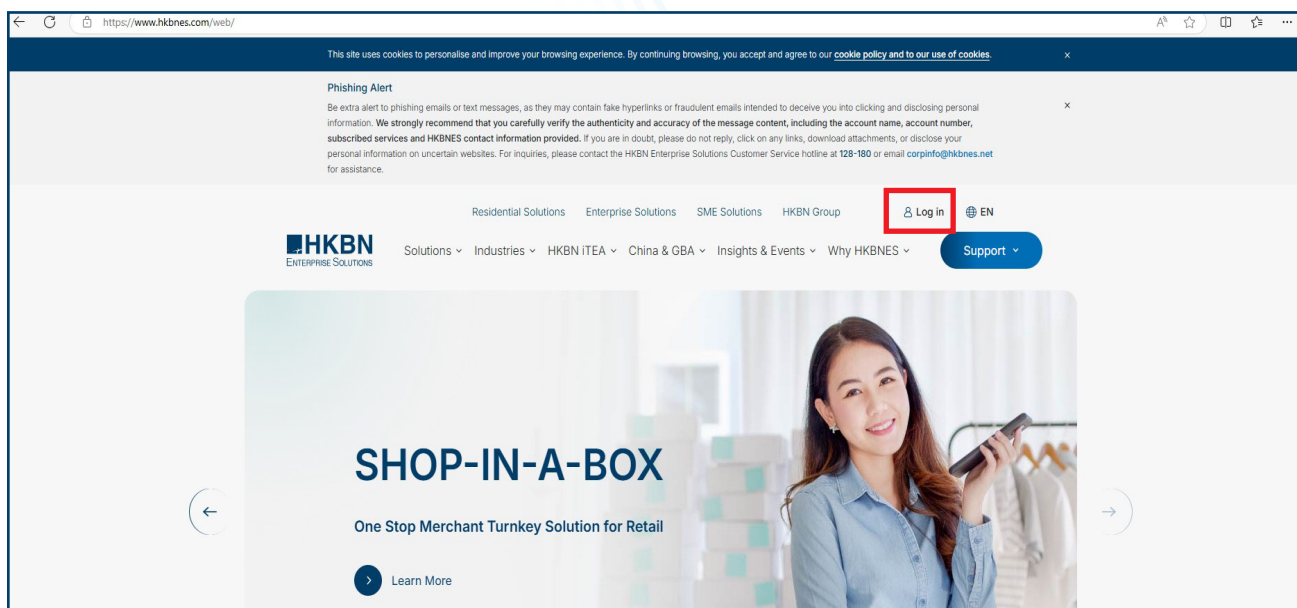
https://www.hkbnes.com/web/

This site uses cookies to personalise and improve your browsing experience. By continuing browsing, you accept and agree to our cookie policy and to our use of cookies. ×

Phishing Alert
Be extra alert to phishing emails or text messages, as they may contain fake hyperlinks or fraudulent emails intended to deceive you into clicking and disclosing personal information. We strongly recommend that you carefully verify the authenticity and accuracy of the message content, including the account name, account number, subscribed services and HKBNES contact information provided. If you are in doubt, please do not reply, click on any links, download attachments, or disclose your personal information on uncertain websites. For inquiries, please contact the HKBN Enterprise Solutions Customer Service hotline at 128-180 or email corpinfo@hkbnes.net for assistance. ×

Residential Solutions Enterprise Solutions SME Solutions HKBN Group Log in EN

HKBN ENTERPRISE SOLUTIONS Solutions Industries HKBN iTEA China & GBA Insights & Events Why HKBNES Support

SHOP-IN-A-BOX

One Stop Merchant Turnkey Solution for Retail

Learn More